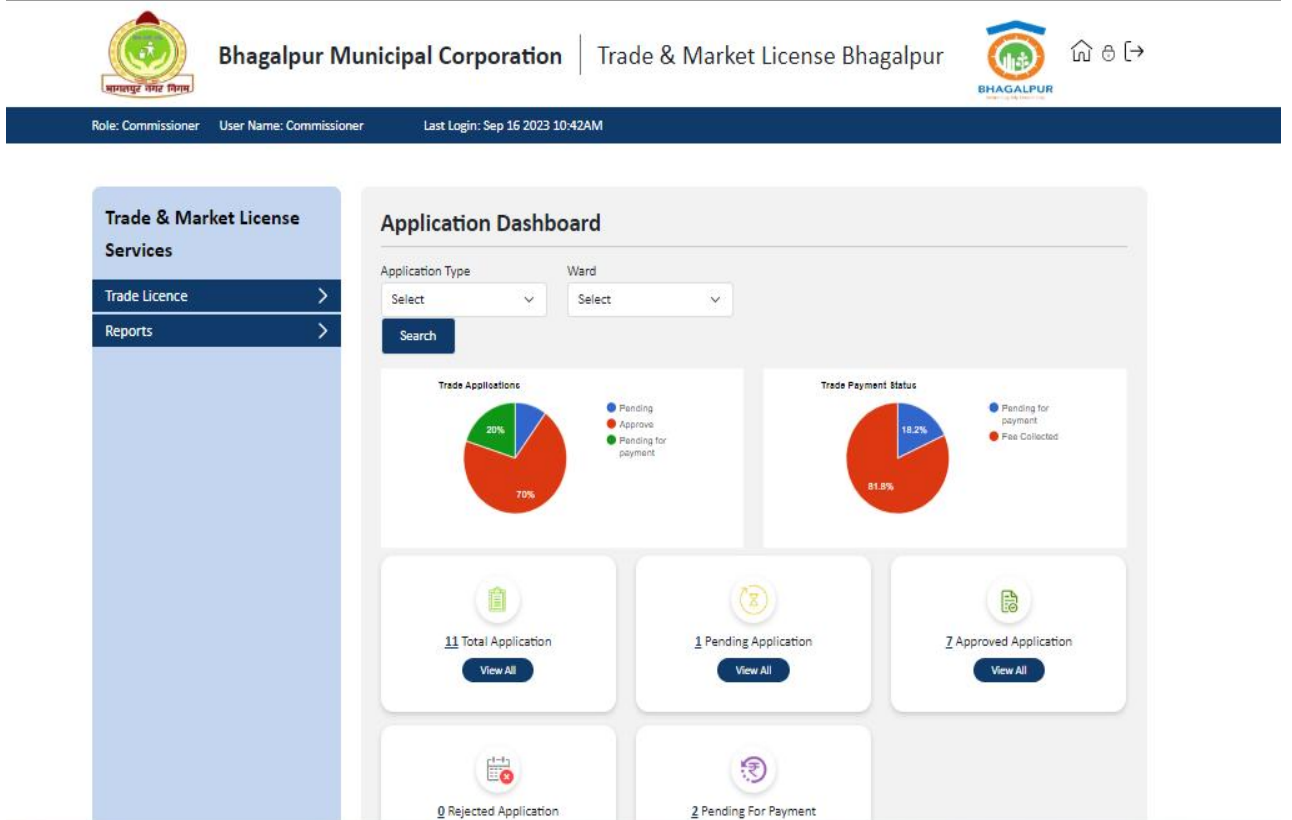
भागलपुर नगर निगम

Bhagalpur Municipal Corporation | Trade & Market License Bhagalpur

BHAGALPUR

Role: Commissioner User Name: Commissioner Last Login: Sep 16 2023 10:42AM

Trade & Market License Services

Trade Licence

Reports

Application Dashboard

Application Type
Select

Ward
Select

Search

Trade Applications

20%

70%

Pending
Approve
Pending for payment

Trade Payment Status

18.2%

81.8%

Pending for payment
Fee Collected

11 Total Application
View All

1 Pending Application
View All

7 Approved Application
View All

0 Rejected Application

2 Pending For Payment